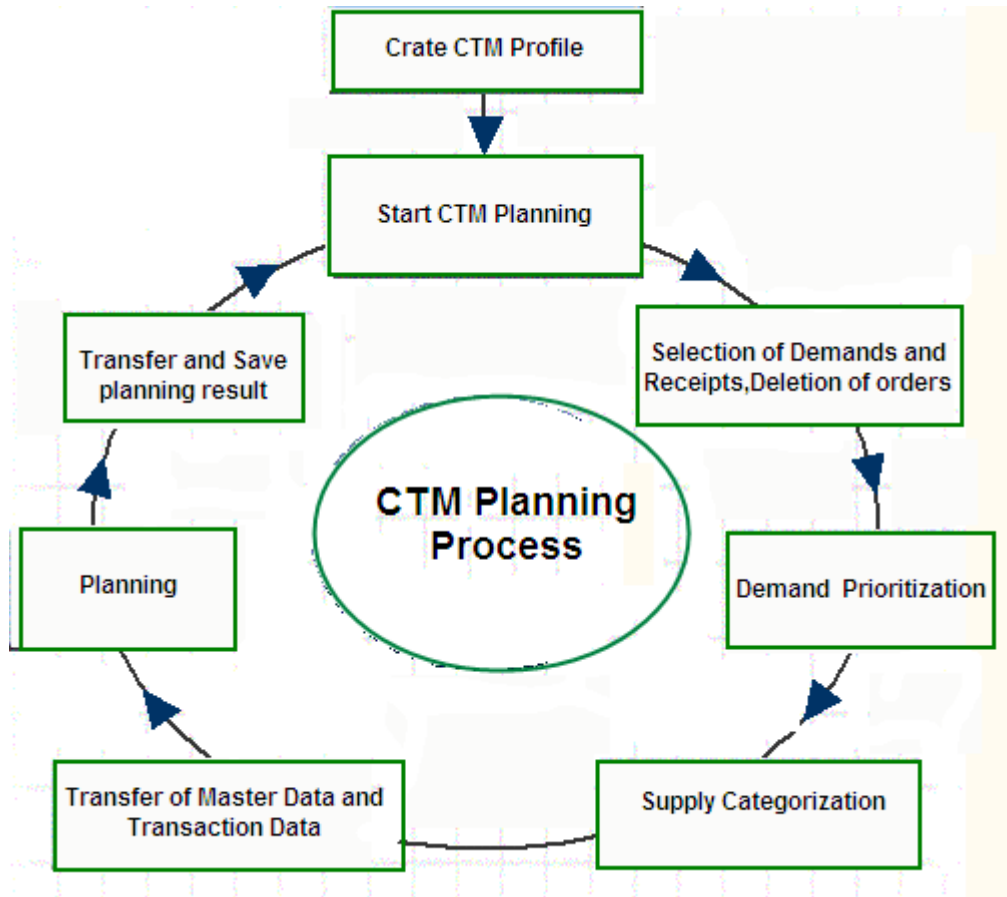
Crate CTM Profile

Start CTM Planning

Selection of Demands and Receipts,Deletion of orders

Demand Prioritization

Supply Categorization

Transfer of Master Data and Transaction Data

Planning

Transfer and Save planning result

CTM Planning Process